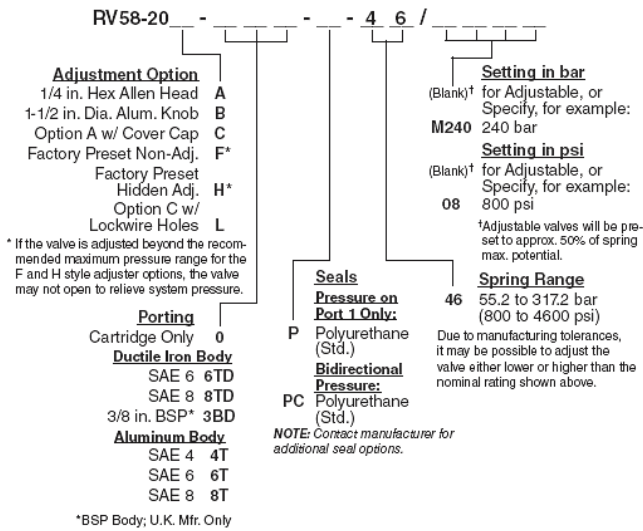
RV58-20__ - __ __ __ - __ - 4 6 / __ __ __ __

Adjustment Option
1/4 in. Hex Allen Head A
1-1/2 in. Dia. Alum. Knob B
Option A w/ Cover Cap C
Factory Preset Non-Adj. F*
Factory Preset Hidden Adj. H*
Option C w/ Lockwire Holes L
* If the valve is adjusted beyond the recommended maximum pressure range for the F and H style adjuster options, the valve may not open to relieve system pressure.

Porting
Cartridge Only 0
Ductile Iron Body
SAE 6 6TD
SAE 8 8TD
3/8 in. BSP* 3BD
Aluminum Body
SAE 4 4T
SAE 6 6T
SAE 8 8T
*BSP Body; U.K. Mfr. Only

Seals
Pressure on Port 1 Only:
P Polyurethane (Std.)
Bidirectional Pressure:
PC Polyurethane (Std.)
NOTE: Contact manufacturer for additional seal options.

Setting in bar
(Blank)† for Adjustable, or Specify, for example:
M240 240 bar
Setting in psi
(Blank)† for Adjustable, or Specify, for example:
08 800 psi
†Adjustable valves will be preset to approx. 50% of spring max. potential.

Spring Range
46 55.2 to 317.2 bar (800 to 4600 psi)
Due to manufacturing tolerances, it may be possible to adjust the valve either lower or higher than the nominal rating shown above.